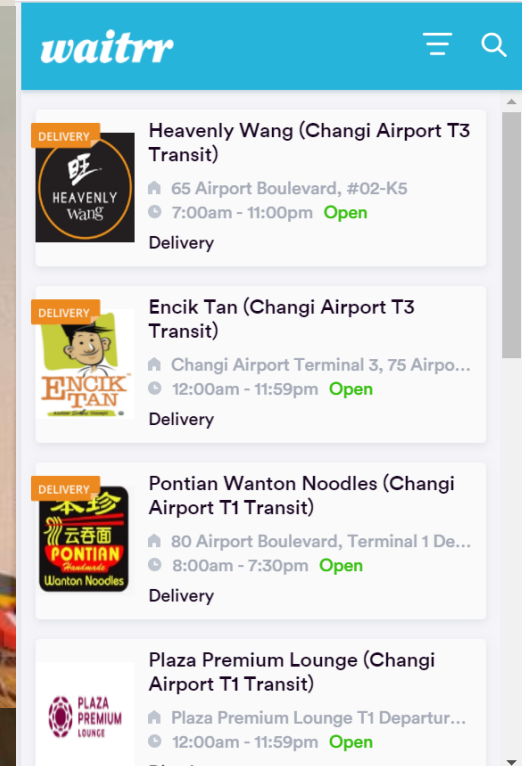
waitrr

DELIVERY

旺
HEAVENLY
wang

Heavenly Wang (Changi Airport T3 Transit)

65 Airport Boulevard, #02-K5

7:00am - 11:00pm Open

Delivery

DELIVERY

ENCIK TAN

Encik Tan (Changi Airport T3 Transit)

Changi Airport Terminal 3, 75 Airpo...

12:00am - 11:59pm Open

Delivery

DELIVERY

本珍
云吞面
PONTIAN
Handmade
Wanton Noodles

Pontian Wanton Noodles (Changi Airport T1 Transit)

80 Airport Boulevard, Terminal 1 De...

8:00am - 7:30pm Open

Delivery

PLAZA
PREMIUM
LOUNGE

Plaza Premium Lounge (Changi Airport T1 Transit)

Plaza Premium Lounge T1 Departur...

12:00am - 11:59pm Open

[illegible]